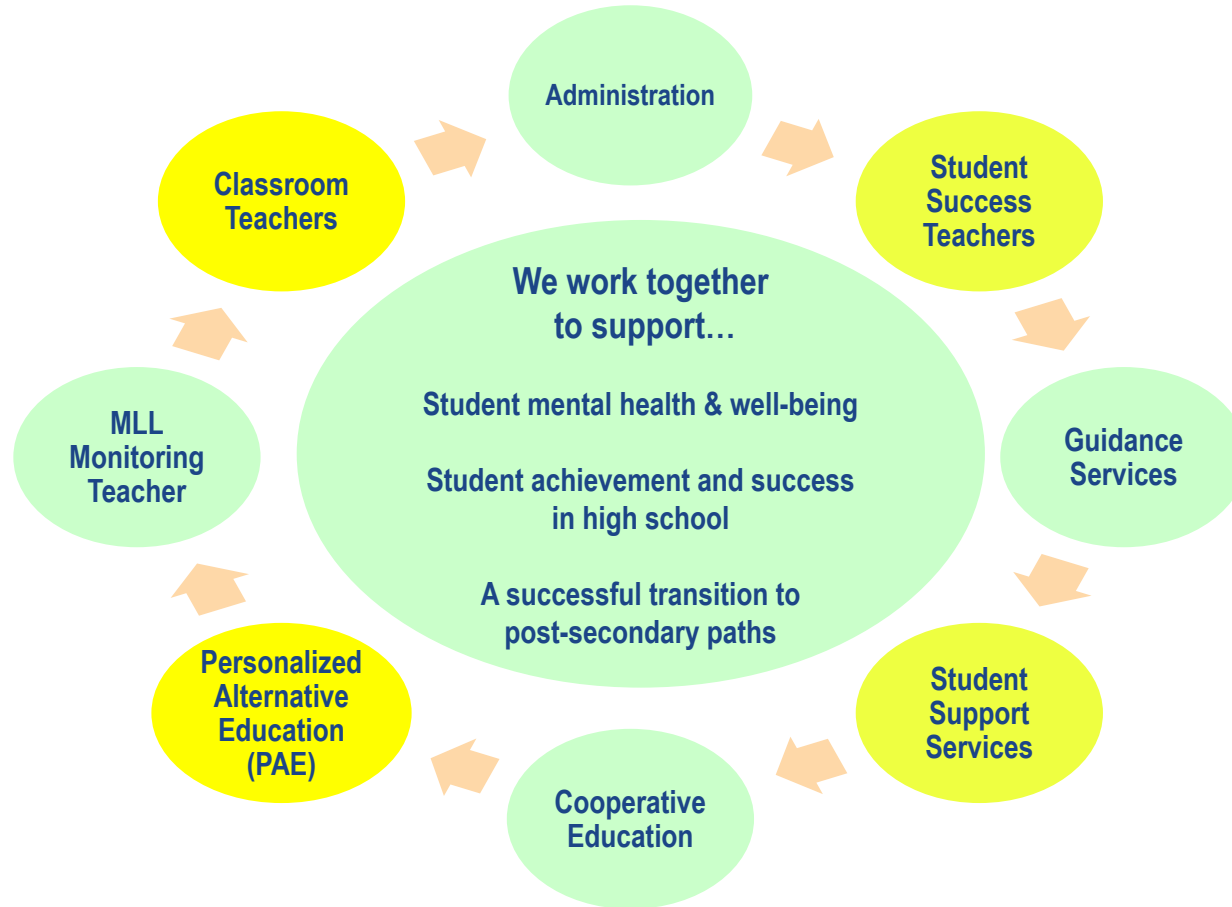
Administration

Student Success Teachers

Guidance Services

Student Support Services

Cooperative Education

Personalized Alternative Education (PAE)

MLL Monitoring Teacher

Classroom Teachers

We work together to support…

Student mental health & well-being

Student achievement and success in high school

A successful transition to post-secondary paths